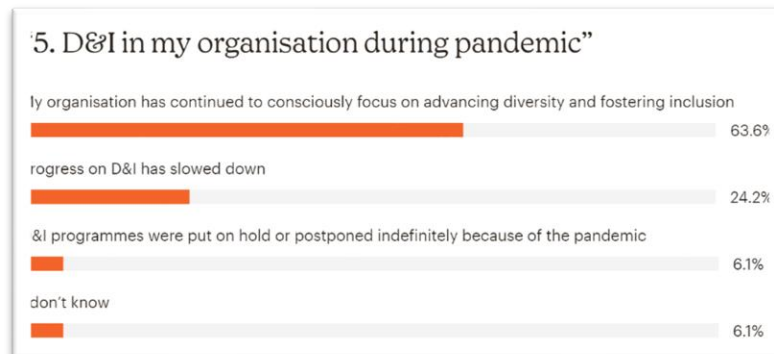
'5. D&I in my organisation during pandemic"

ly organisation has continued to consciously focus on advancing diversity and fostering inclusion

63.6%

rogress on D&I has slowed down

24.2%

&I programmes were put on hold or postponed indefinitely because of the pandemic

6.1%

don't know

6.1%